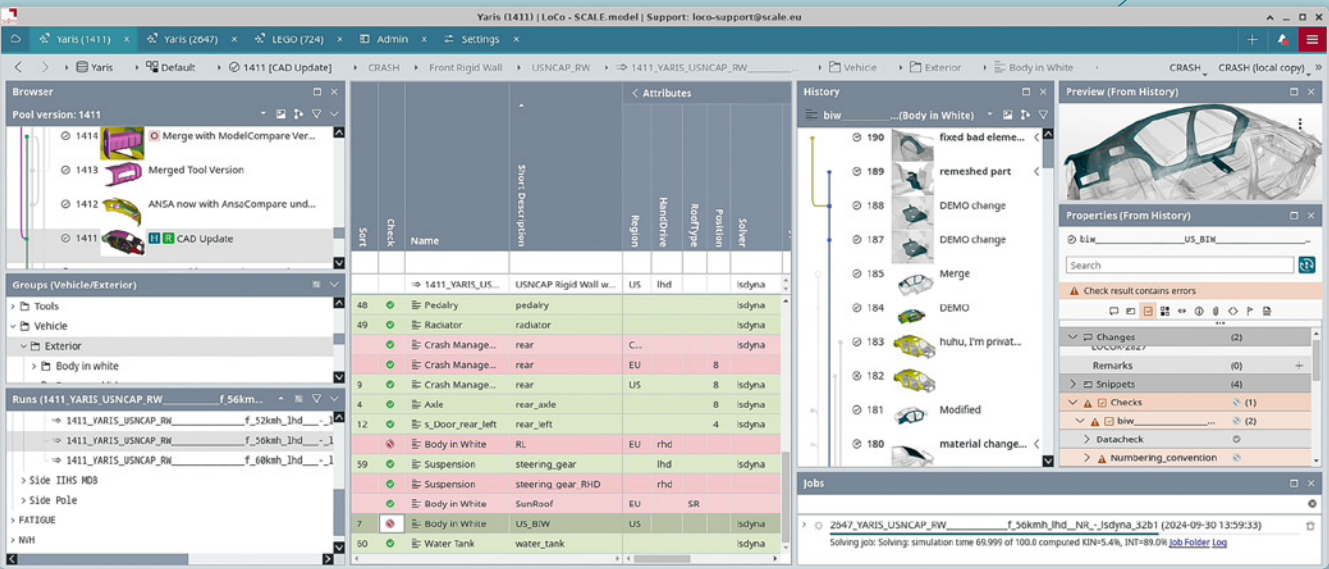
Yaris (1411) | LoCo - SCALE.model | Support: loco-support@scale.eu

Yaris (1411) × Yaris (2647) × LEGO (724) × Admin × Settings ×

Yaris Default 1411 [CAD Update] CRASH Front Rigid Wall USNCAP_RW 1411_YARIS_USNCAP_RW_______ Vehicle Exterior Body in White CRASH CRASH (local copy)

Browser
Pool version: 1411
1414 O Merge with ModelCompare Ver...
1413 Merged Tool Version
1412 ANSA now with AnsaCompare und...
1411 H R CAD Update

Groups (Vehicle/Exterior)
Tools
Vehicle
Exterior
Body in white

Runs (1411_YARIS_USNCAP_RW_________f_56km...
1411_YARIS_USNCAP_RW_____________f_52kmh_lhd___-_l
1411_YARIS_USNCAP_RW_____________f_56kmh_lhd___-_l
1411_YARIS_USNCAP_RW_____________f_60kmh_lhd___-_l
Side IIHS MDB
Side Pole
FATIGUE
NVH

Attributes

| Sort | Check | Name | Short Description | Region | HandDrive | RoofType | Position | Solver |
|---|---|---|---|---|---|---|---|---|
| | | 1411_YARIS_US... | USNCAP Rigid Wall w... | US | lhd | | | lsdyna |
| 48 | | Pedalry | pedalry | | | | | lsdyna |
| 49 | | Radiator | radiator | | | | | lsdyna |
| | | Crash Manage... | rear | C... | | | | lsdyna |
| | | Crash Manage... | rear | EU | | | 8 | lsdyna |
| 9 | | Crash Manage... | rear | | | | 8 | lsdyna |
| 4 | | Axle | rear_axle | | | | 8 | lsdyna |
| 12 | | s_Door_rear_left | rear_left | | | | 4 | lsdyna |
| | | Body in White | RL | EU | rhd | | | |
| 59 | | Suspension | steering_gear | | lhd | | | lsdyna |
| | | Suspension | steering_gear_RHD | | rhd | | | |
| | | Body in White | SunRoof | EU | | SR | | lsdyna |
| 7 | | Body in White | US_BIW | US | | | | lsdyna |
| 60 | | Water Tank | water_tank | | | | | lsdyna |

History
biw_________.....(Body in White)
190 fixed bad eleme...
189 remeshed part
188 DEMO change
187 DEMO change
185 Merge
184 DEMO
183 huhu, I'm privat...
182
181 Modified
180 material change...

Preview (From History)

Properties (From History)
biw_________________US_BIW_______________...
Search
Check result contains errors
Changes (2)
LOCO-2627
Remarks (0)
Snippets (4)
Checks (1)
biw_______________ (2)
Datacheck
Numbering_convention

Jobs
2647_YARIS_USNCAP_RW_____________f_56kmh_lhd__NR_-_lsdyna_32b1 (2024-09-30 13:59:33)
Solving job: Solving: simulation time 69.999 of 100.0 computed KIN=5.4%, INT=89.0% Job Folder Log